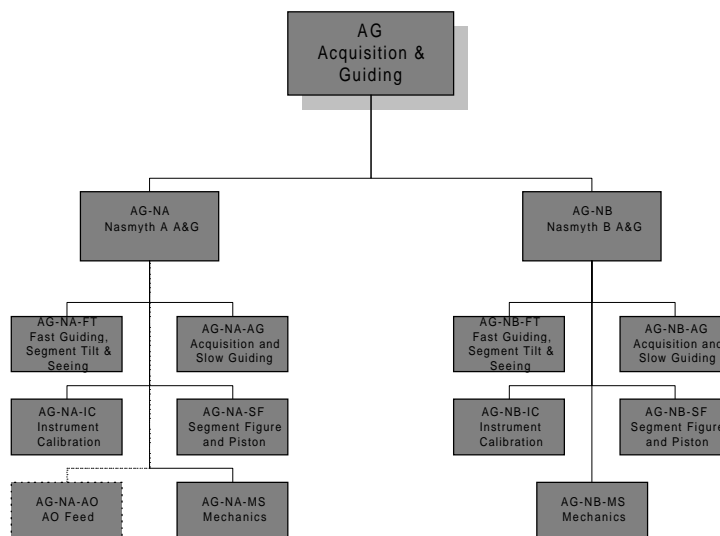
AG
Acquisition &
Guiding

AG-NA
Nasmyth A A&G

AG-NB
Nasmyth B A&G

AG-NA-FT
Fast Guiding,
Segment Tilt &
Seeing

AG-NA-AG
Acquisition and
Slow Guiding

AG-NA-IC
Instrument
Calibration

AG-NA-SF
Segment Figure
and Piston

AG-NA-AO
AO Feed

AG-NA-MS
Mechanics

AG-NB-FT
Fast Guiding,
Segment Tilt &
Seeing

AG-NB-AG
Acquisition and
Slow Guiding

AG-NB-IC
Instrument
Calibration

AG-NB-SF
Segment Figure
and Piston

AG-NB-MS
Mechanics